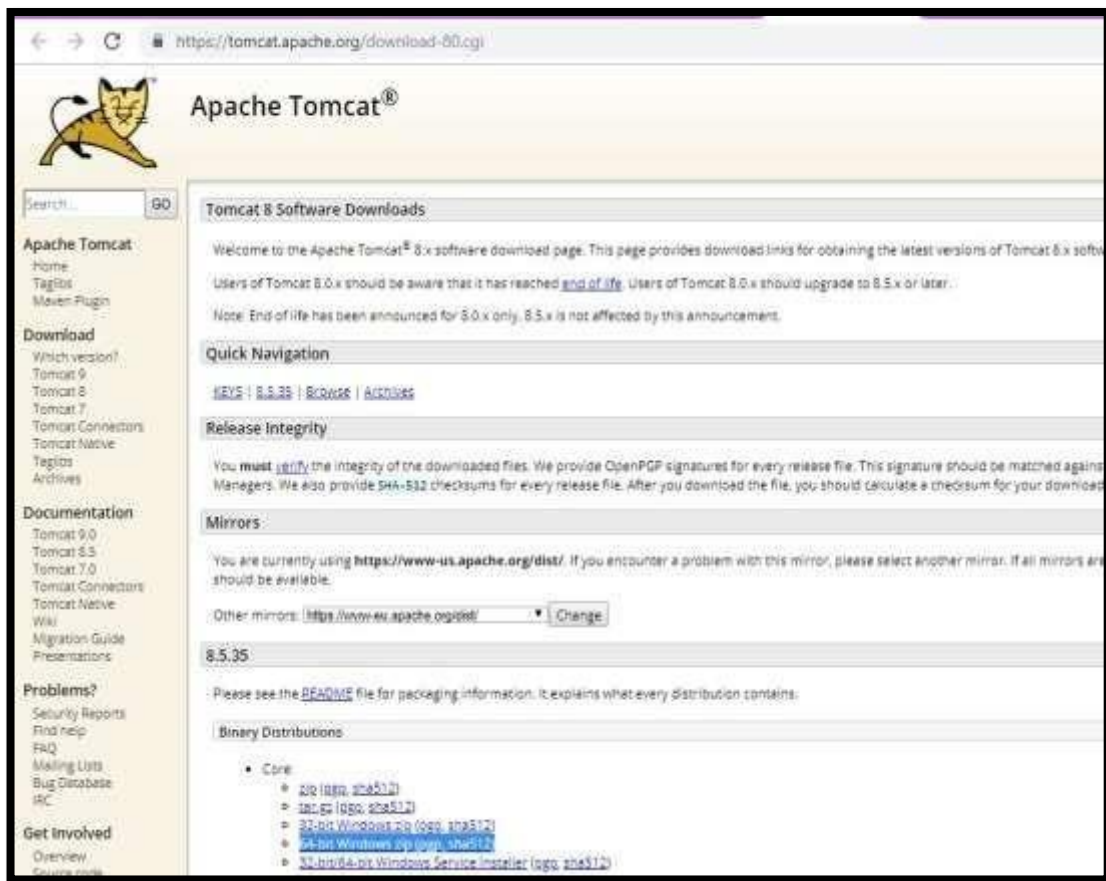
https://tomcat.apache.org/download-80.cgi

Apache Tomcat®

Search... GO

Apache Tomcat
Home
Taglibs
Maven Plugin

Download
Which version?
Tomcat 9
Tomcat 8
Tomcat 7
Tomcat Connectors
Tomcat Native
Taglibs
Archives

Documentation
Tomcat 9.0
Tomcat 8.5
Tomcat 7.0
Tomcat Connectors
Tomcat Native
Wiki
Migration Guide
Presentations

Problems?
Security Reports
Find help
FAQ
Mailing Lists
Bug Database
IRC

Get Involved
Overview
Source code

Tomcat 8 Software Downloads

Welcome to the Apache Tomcat® 8.x software download page. This page provides download links for obtaining the latest versions of Tomcat 8.x softw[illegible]

Users of Tomcat 8.0.x should be aware that it has reached end of life. Users of Tomcat 8.0.x should upgrade to 8.5.x or later.

Note: End of life has been announced for 8.0.x only. 8.5.x is not affected by this announcement.

Quick Navigation

KEYS | 8.5.35 | Browse | Archives

Release Integrity

You must verify the integrity of the downloaded files. We provide OpenPGP signatures for every release file. This signature should be matched agains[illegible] Managers. We also provide SHA-512 checksums for every release file. After you download the file, you should calculate a checksum for your download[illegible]

Mirrors

You are currently using https://www-us.apache.org/dist/. If you encounter a problem with this mirror, please select another mirror. If all mirrors are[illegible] should be available.

Other mirrors: https://www-eu.apache.org/dist/ Change

8.5.35

Please see the README file for packaging information. It explains what every distribution contains.

Binary Distributions

• Core:
  ◦ zip (pgp, sha512)
  ◦ tar.gz (pgp, sha512)
  ◦ 32-bit Windows zip (pgp, sha512)
  ◦ 64-bit Windows zip (pgp, sha512)
  ◦ 32-bit/64-bit Windows Service Installer (pgp, sha512)